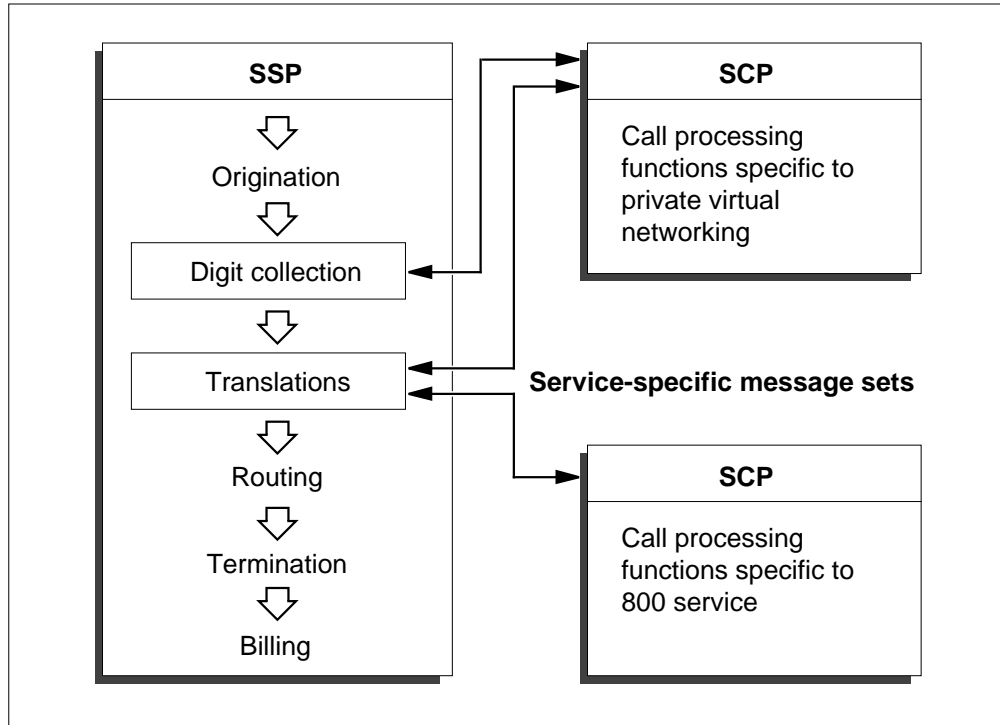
SSP

Origination

Digit collection

Translations

Routing

Termination

Billing

SCP

Call processing functions specific to private virtual networking

Service-specific message sets

SCP

Call processing functions specific to 800 service